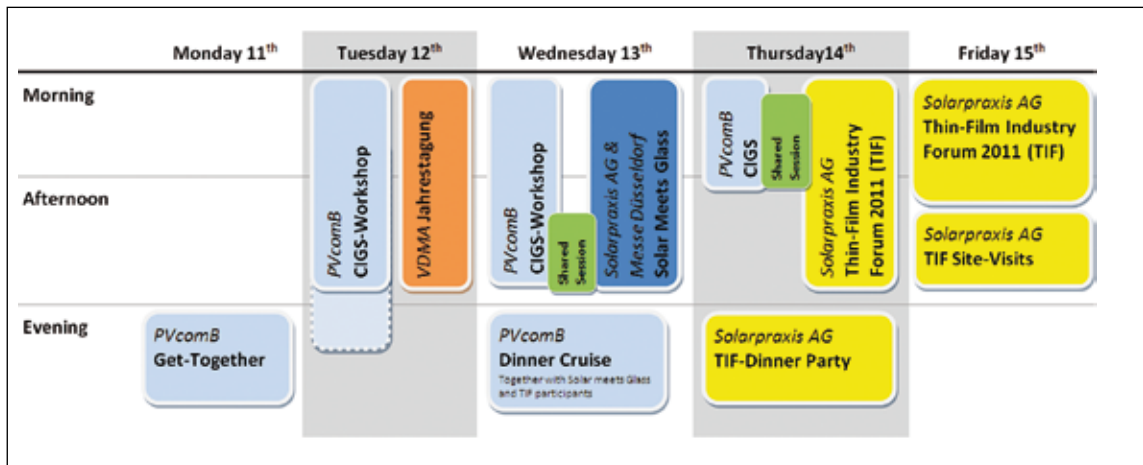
| | Monday 11$^{th}$ | Tuesday 12$^{th}$ | Wednesday 13$^{th}$ | Thursday14$^{th}$ | Friday 15$^{th}$ |
|---|---|---|---|---|---|
| Morning | | PVcomB CIGS-Workshop; VDMA Jahrestagung | PVcomB CIGS-Workshop; Shared Session; Solarpraxis AG & Messe Düsseldorf Solar Meets Glass | PVcomB CIGS; Shared Session; Solarpraxis AG Thin-Film Industry Forum 2011 (TIF) | Solarpraxis AG Thin-Film Industry Forum 2011 (TIF) |
| Afternoon | | | | | Solarpraxis AG TIF Site-Visits |
| Evening | PVcomB Get-Together | | PVcomB Dinner Cruise Together with Solar meets Glass and TIF participants | Solarpraxis AG TIF-Dinner Party | |